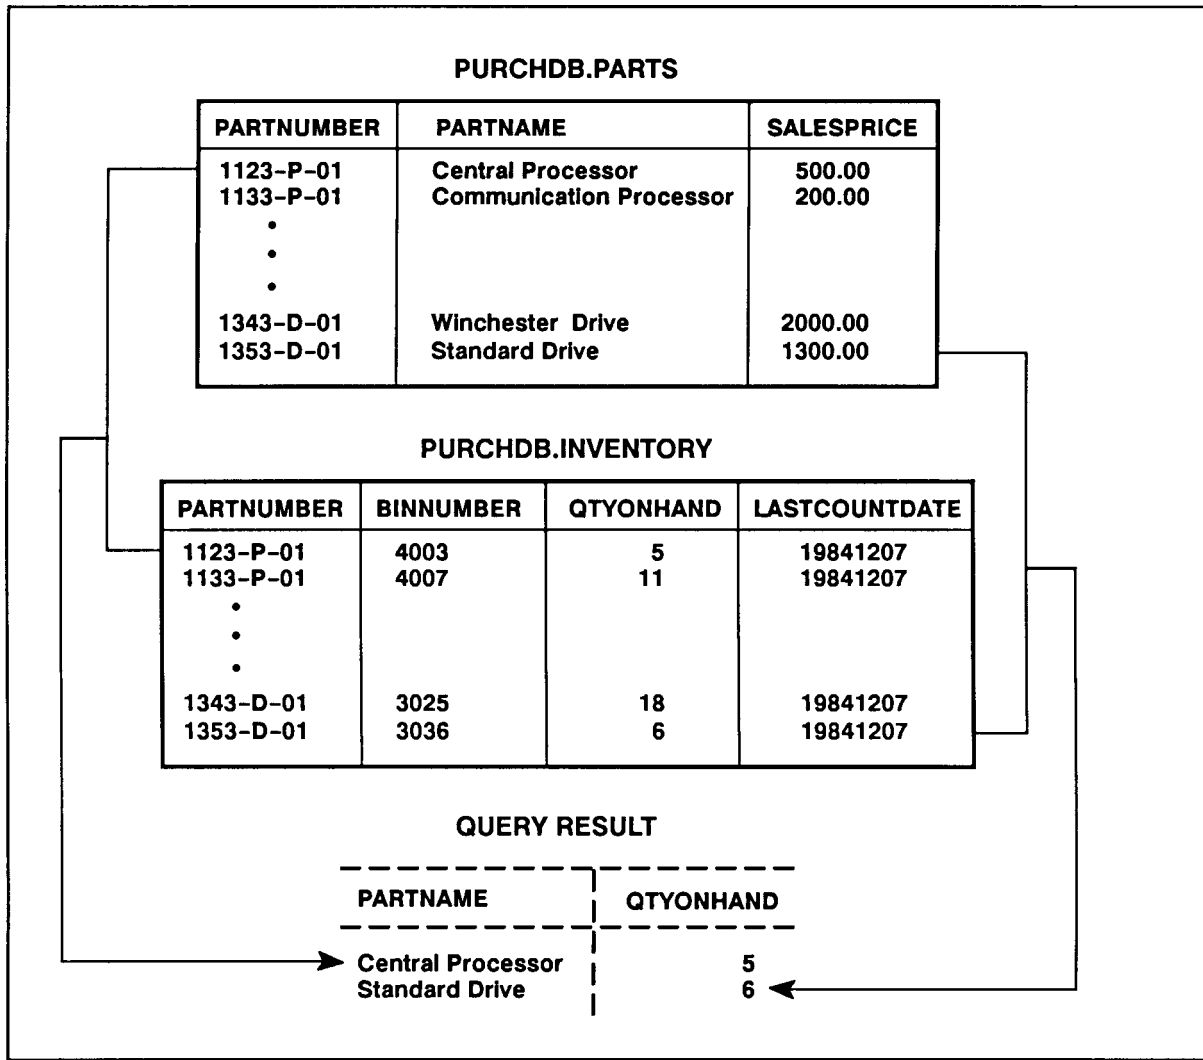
PURCHDB.PARTS

| PARTNUMBER | PARTNAME | SALESPRICE |
|---|---|---|
| 1123-P-01 | Central Processor | 500.00 |
| 1133-P-01 | Communication Processor | 200.00 |
| • | | |
| • | | |
| • | | |
| 1343-D-01 | Winchester Drive | 2000.00 |
| 1353-D-01 | Standard Drive | 1300.00 |

PURCHDB.INVENTORY

| PARTNUMBER | BINNUMBER | QTYONHAND | LASTCOUNTDATE |
|---|---|---|---|
| 1123-P-01 | 4003 | 5 | 19841207 |
| 1133-P-01 | 4007 | 11 | 19841207 |
| • | | | |
| • | | | |
| • | | | |
| 1343-D-01 | 3025 | 18 | 19841207 |
| 1353-D-01 | 3036 | 6 | 19841207 |

QUERY RESULT

| PARTNAME | QTYONHAND |
|---|---|
| Central Processor | 5 |
| Standard Drive | 6 |